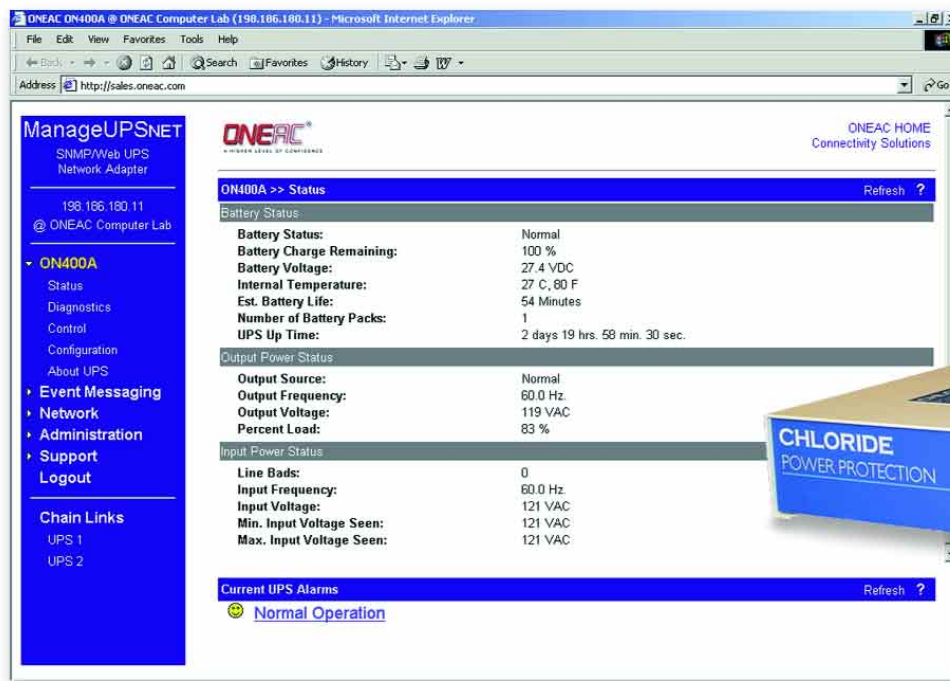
ONEAC ON400A @ ONEAC Computer Lab (198.186.180.11) - Microsoft Internet Explorer

File Edit View Favorites Tools Help

Back Search Favorites History

Address http://sales.oneac.com

Go

ManageUPSNET
SNMP/Web UPS Network Adapter

198.186.180.11
@ ONEAC Computer Lab

ON400A
Status
Diagnostics
Control
Configuration
About UPS
Event Messaging
Network
Administration
Support
Logout

Chain Links
UPS 1
UPS 2

ONEAC
A HIGHER LEVEL OF CONFIDENCE

ONEAC HOME
Connectivity Solutions

ON400A >> Status Refresh ?

Battery Status

| | |
|---|---|
| Battery Status: | Normal |
| Battery Charge Remaining: | 100 % |
| Battery Voltage: | 27.4 VDC |
| Internal Temperature: | 27 C, 80 F |
| Est. Battery Life: | 54 Minutes |
| Number of Battery Packs: | 1 |
| UPS Up Time: | 2 days 19 hrs. 58 min. 30 sec. |

Output Power Status

| | |
|---|---|
| Output Source: | Normal |
| Output Frequency: | 60.0 Hz. |
| Output Voltage: | 119 VAC |
| Percent Load: | 83 % |

Input Power Status

| | |
|---|---|
| Line Bads: | 0 |
| Input Frequency: | 60.0 Hz. |
| Input Voltage: | 121 VAC |
| Min. Input Voltage Seen: | 121 VAC |
| Max. Input Voltage Seen: | 121 VAC |

CHLORIDE
POWER PROTECTION

Current UPS Alarms Refresh ?

Normal Operation